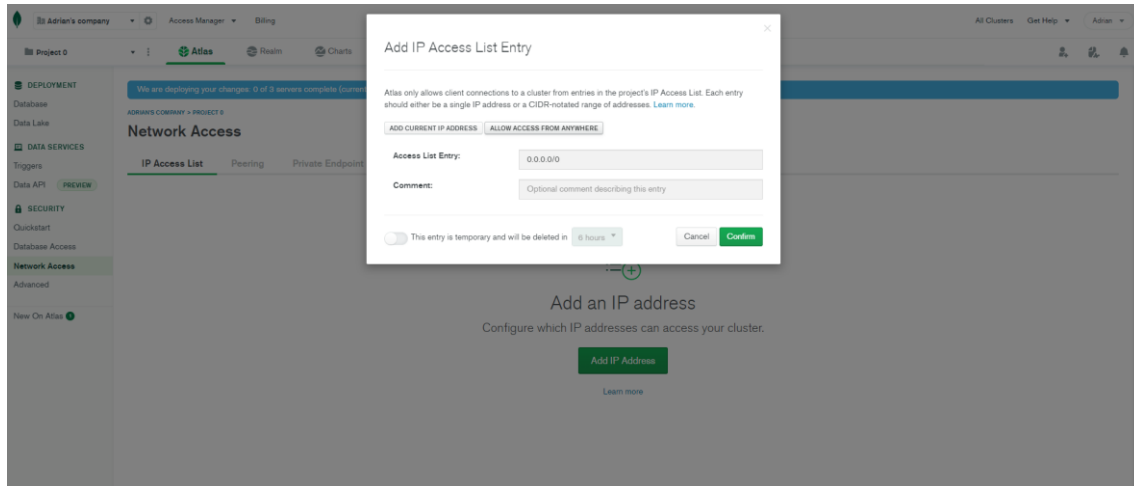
Adrian's company Access Manager Billing All Clusters Get Help Adrian

Project 0 Atlas Realm Charts

DEPLOYMENT
Database
Data Lake
DATA SERVICES
Triggers
Data API PREVIEW
SECURITY
Quickstart
Database Access
Network Access
Advanced
New On Atlas 6

We are deploying your changes: 0 of 3 servers complete (curren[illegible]

ADRIAN'S COMPANY > PROJECT 0
Network Access

IP Access List Peering Private Endpoint

Add IP Access List Entry

Atlas only allows client connections to a cluster from entries in the project's IP Access List. Each entry should either be a single IP address or a CIDR-notated range of addresses. Learn more.

ADD CURRENT IP ADDRESS ALLOW ACCESS FROM ANYWHERE

Access List Entry: 0.0.0.0/0

Comment: Optional comment describing this entry

This entry is temporary and will be deleted in 6 hours

Cancel Confirm

Add an IP address
Configure which IP addresses can access your cluster.
Add IP Address
Learn more